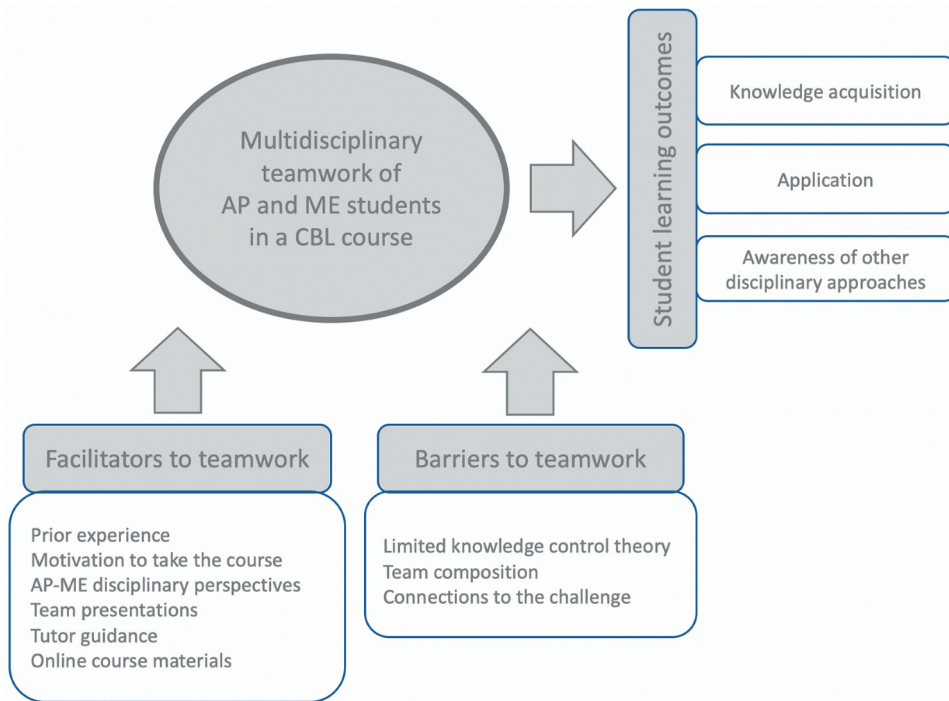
Multidisciplinary teamwork of AP and ME students in a CBL course

Student learning outcomes

Knowledge acquisition

Application

Awareness of other disciplinary approaches

Facilitators to teamwork

Prior experience
Motivation to take the course
AP-ME disciplinary perspectives
Team presentations
Tutor guidance
Online course materials

Barriers to teamwork

Limited knowledge control theory
Team composition
Connections to the challenge